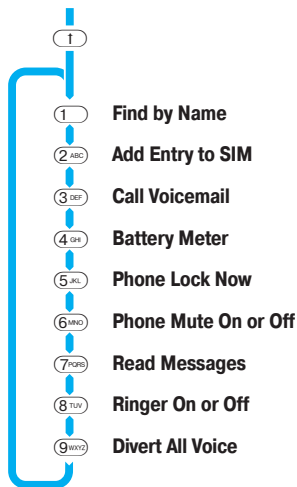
↑

1 Find by Name

2 ABC Add Entry to SIM

3 DEF Call Voicemail

4 GHI Battery Meter

5 JKL Phone Lock Now

6 MNO Phone Mute On or Off

7 PQRS Read Messages

8 TUV Ringer On or Off

9 WXYZ Divert All Voice